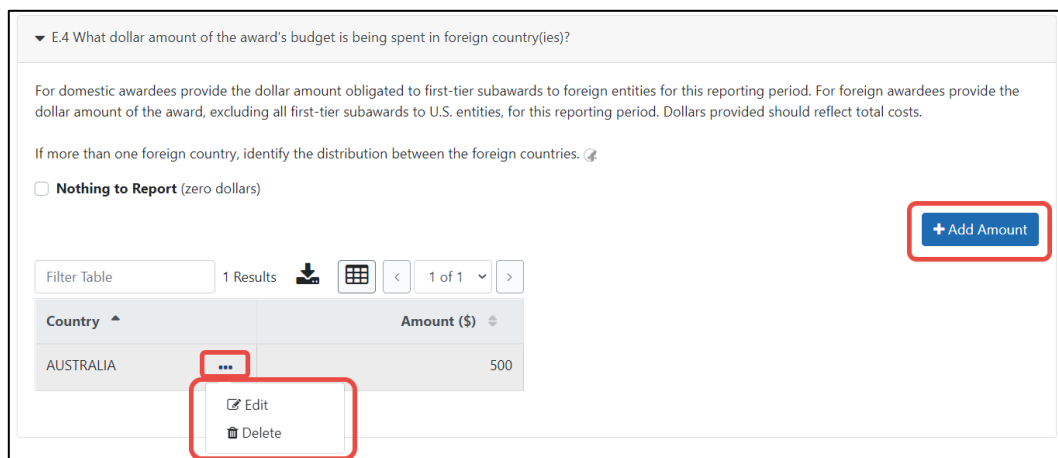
E.4 What dollar amount of the award's budget is being spent in foreign country(ies)?

For domestic awardees provide the dollar amount obligated to first-tier subawards to foreign entities for this reporting period. For foreign awardees provide the dollar amount of the award, excluding all first-tier subawards to U.S. entities, for this reporting period. Dollars provided should reflect total costs.

If more than one foreign country, identify the distribution between the foreign countries.

Nothing to Report (zero dollars)

+ Add Amount

Filter Table | 1 Results | 1 of 1

| Country | Amount ($) |
|---|---|
| AUSTRALIA ••• | 500 |

Edit
Delete